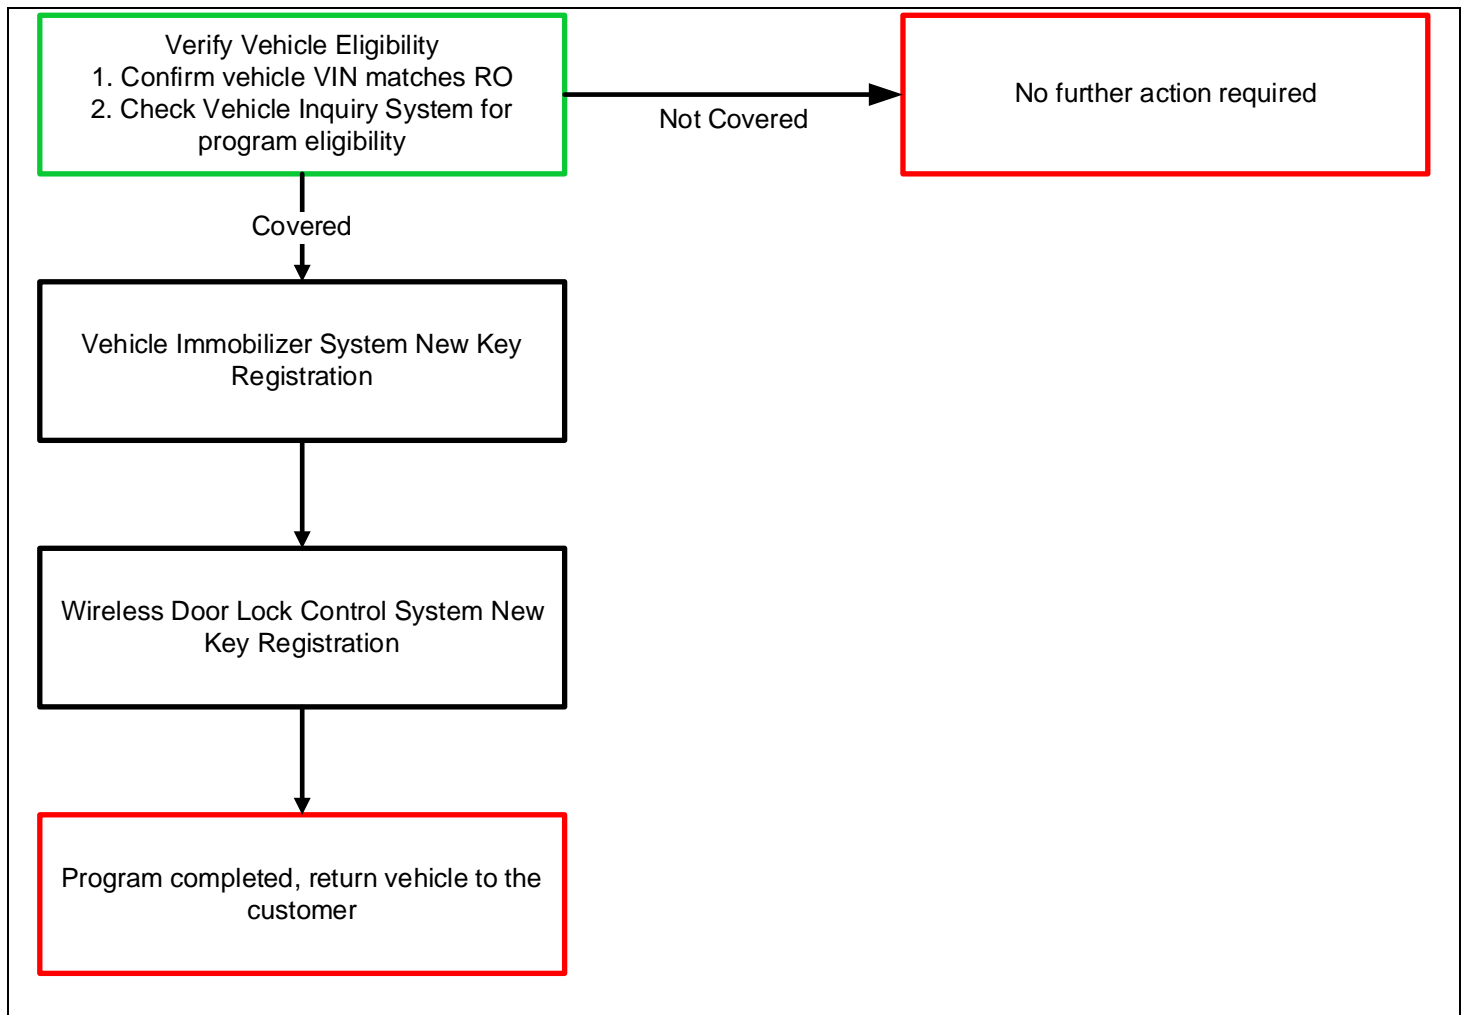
Verify Vehicle Eligibility
1. Confirm vehicle VIN matches RO
2. Check Vehicle Inquiry System for program eligibility

Not Covered

No further action required

Covered

Vehicle Immobilizer System New Key Registration

Wireless Door Lock Control System New Key Registration

Program completed, return vehicle to the customer